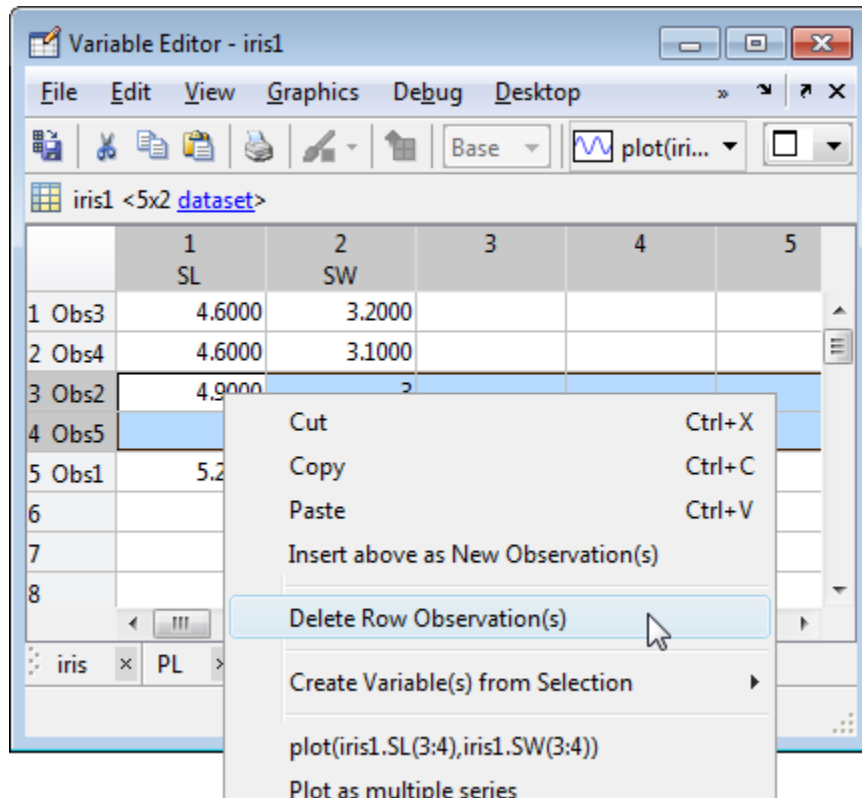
Variable Editor - iris1

File Edit View Graphics Debug Desktop

Base plot(iri...

iris1 <5x2 dataset>

| | 1 SL | 2 SW | 3 | 4 | 5 |
|---|---|---|---|---|---|
| 1 Obs3 | 4.6000 | 3.2000 | | | |
| 2 Obs4 | 4.6000 | 3.1000 | | | |
| 3 Obs2 | 4.9000 | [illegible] | | | |
| 4 Obs5 | | | | | |
| 5 Obs1 | 5.2 | | | | |
| 6 | | | | | |
| 7 | | | | | |
| 8 | | | | | |

iris × PL

Cut Ctrl+X
Copy Ctrl+C
Paste Ctrl+V
Insert above as New Observation(s)
Delete Row Observation(s)
Create Variable(s) from Selection
plot(iris1.SL(3:4),iris1.SW(3:4))
Plot as multiple series